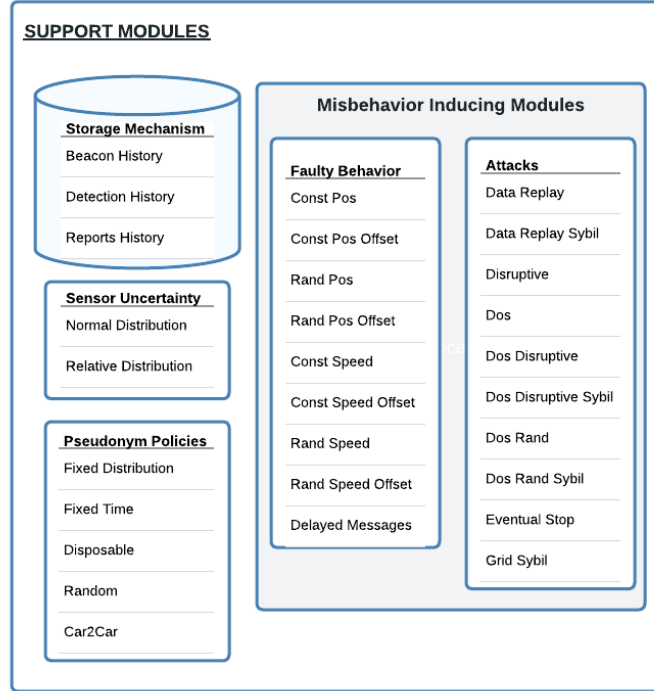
SUPPORT MODULES

Storage Mechanism
Beacon History
Detection History
Reports History

Sensor Uncertainty
Normal Distribution
Relative Distribution

Pseudonym Policies
Fixed Distribution
Fixed Time
Disposable
Random
Car2Car

Misbehavior Inducing Modules

Faulty Behavior
Const Pos
Const Pos Offset
Rand Pos
Rand Pos Offset
Const Speed
Const Speed Offset
Rand Speed
Rand Speed Offset
Delayed Messages

Attacks
Data Replay
Data Replay Sybil
Disruptive
Dos
Dos Disruptive
Dos Disruptive Sybil
Dos Rand
Dos Rand Sybil
Eventual Stop
Grid Sybil